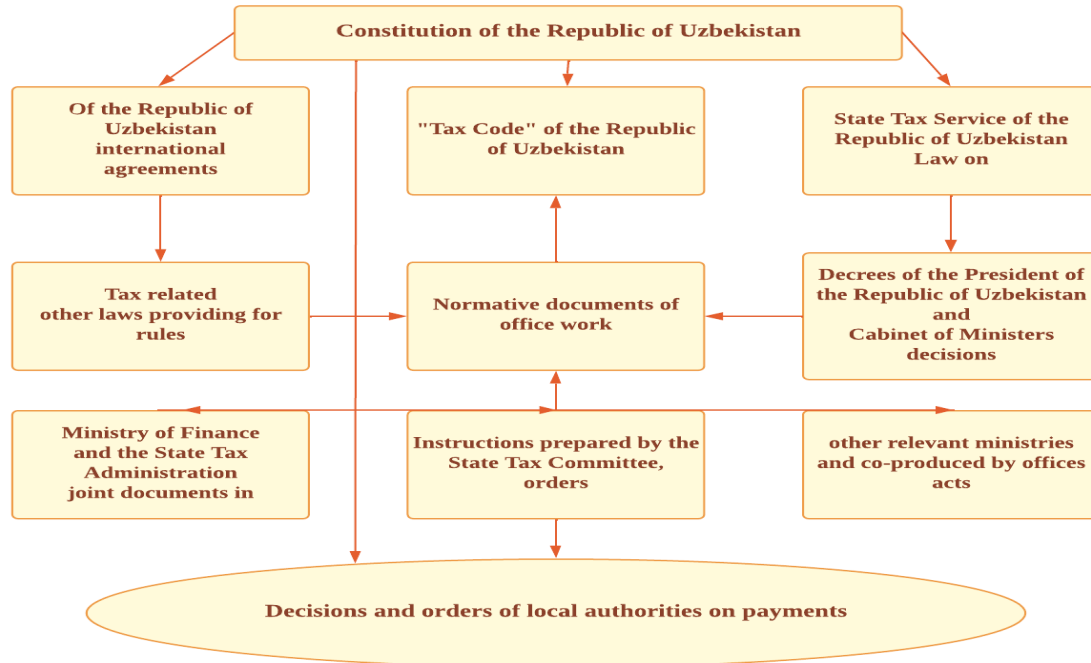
Constitution of the Republic of Uzbekistan

Of the Republic of Uzbekistan international agreements

"Tax Code" of the Republic of Uzbekistan

State Tax Service of the Republic of Uzbekistan Law on

Tax related other laws providing for rules

Normative documents of office work

Decrees of the President of the Republic of Uzbekistan and Cabinet of Ministers decisions

Ministry of Finance and the State Tax Administration joint documents in

Instructions prepared by the State Tax Committee, orders

other relevant ministries and co-produced by offices acts

Decisions and orders of local authorities on payments